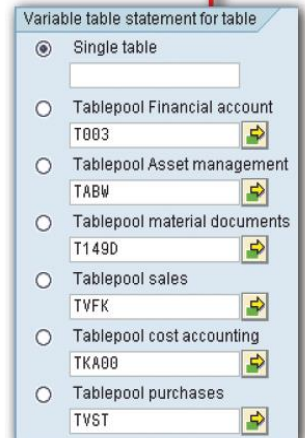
Variable table statement for table

Single table

Tablepool Financial account

T003

Tablepool Asset management

TABW

Tablepool material documents

T149D

Tablepool sales

TVFK

Tablepool cost accounting

TKA00

Tablepool purchases

TVST